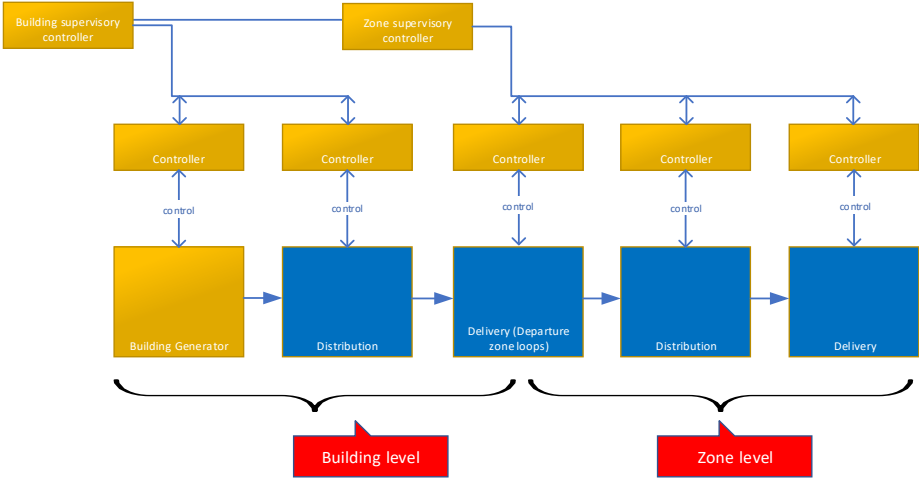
Building supervisory controller

Zone supervisory controller

Controller

Controller

Controller

Controller

Controller

control

control

control

control

control

Building Generator

Distribution

Delivery (Departure zone loops)

Distribution

Delivery

Building level

Zone level